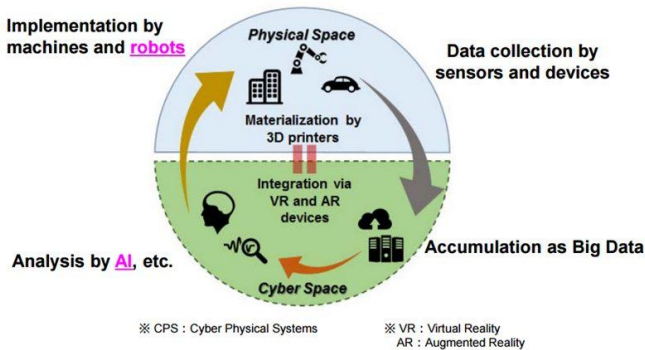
Implementation by machines and robots

Physical Space

Data collection by sensors and devices

Materialization by 3D printers

Integration via VR and AR devices

Accumulation as Big Data

Analysis by AI, etc.

Cyber Space

※ CPS : Cyber Physical Systems

※ VR : Virtual Reality
AR : Augmented Reality